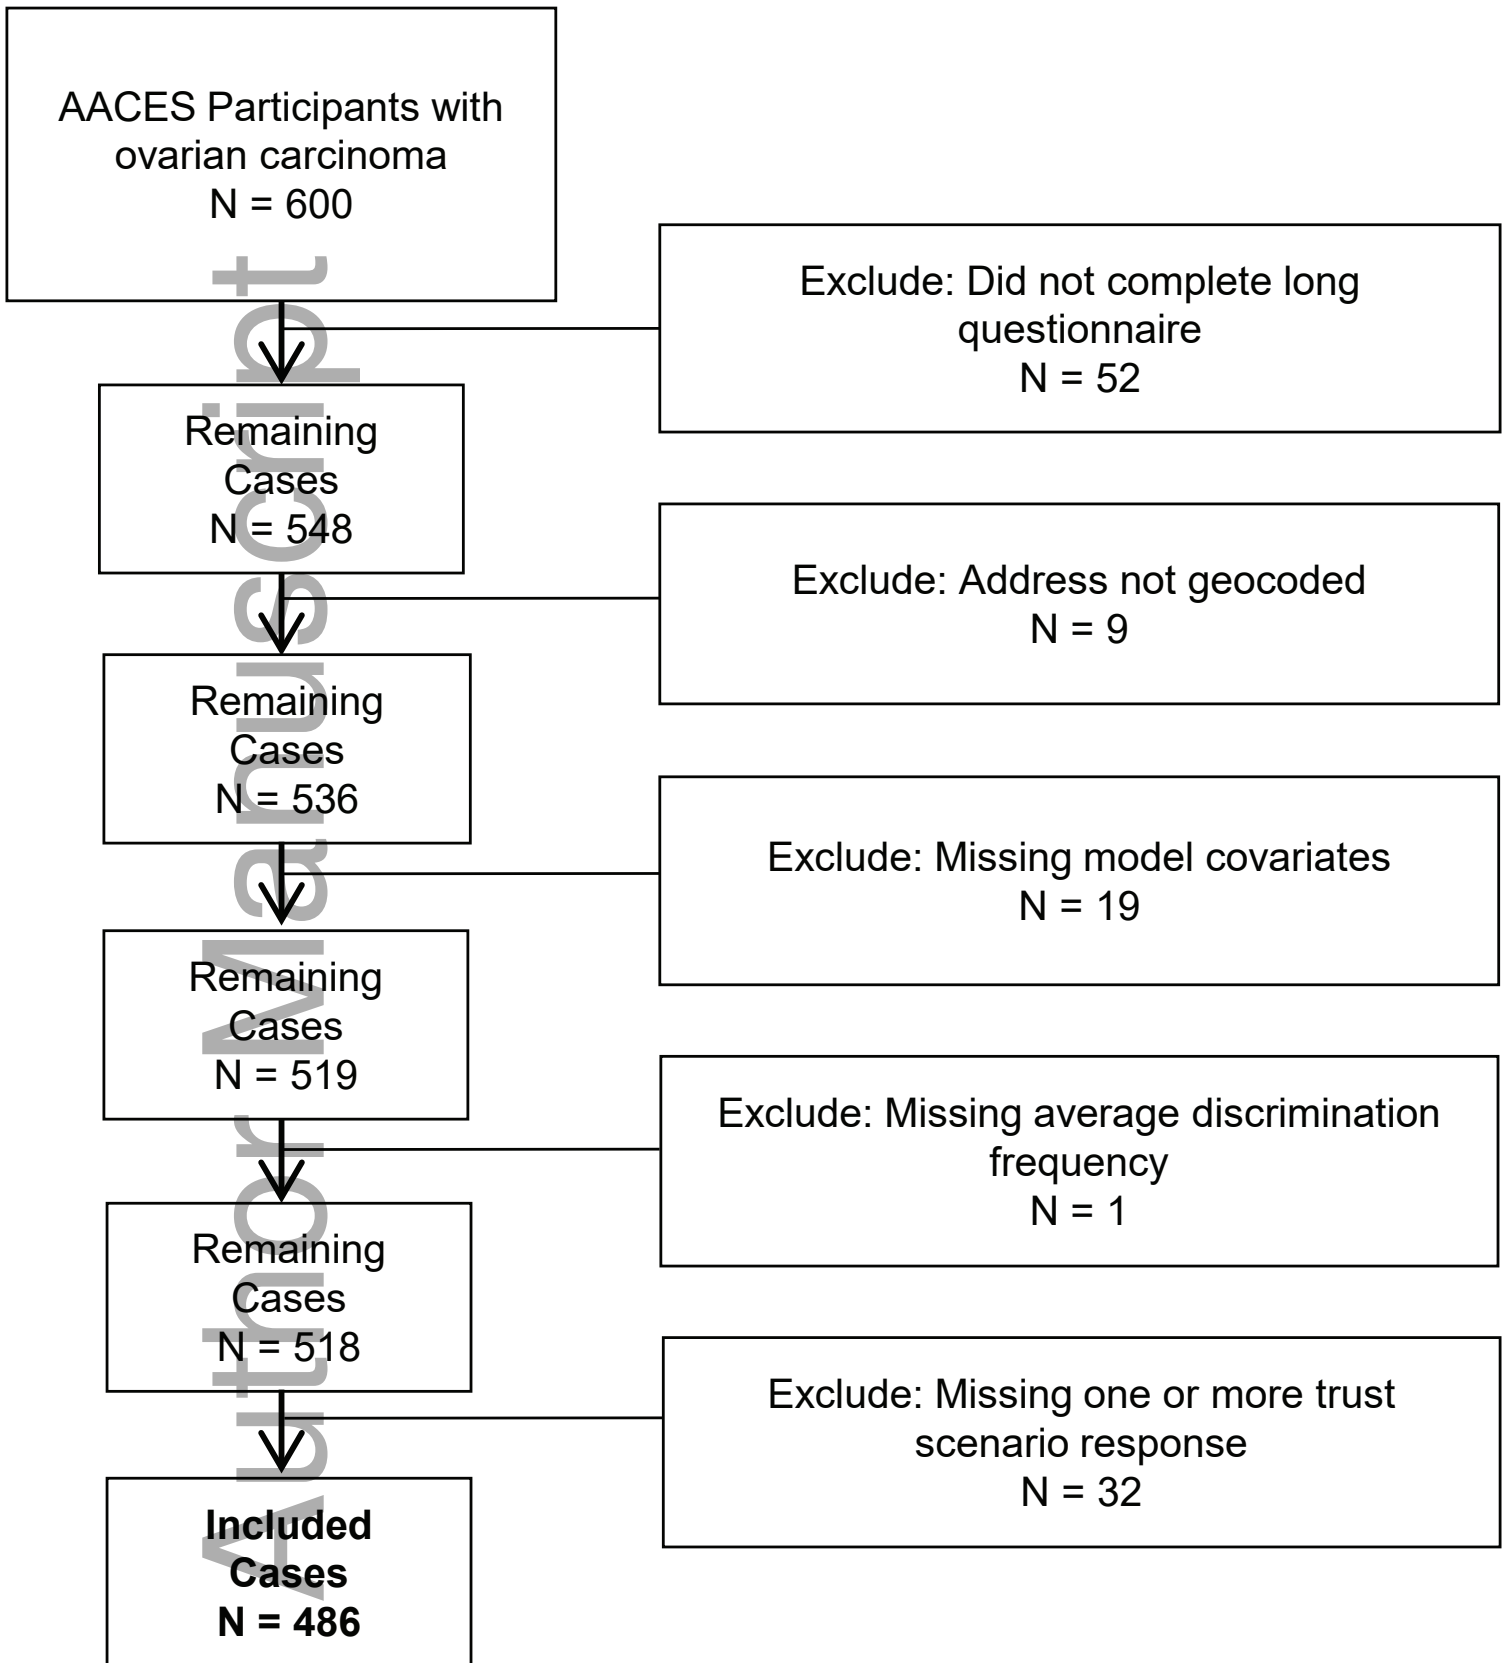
AACES Participants with ovarian carcinoma
N = 600

Exclude: Did not complete long questionnaire
N = 52

Remaining Cases
N = 548

Exclude: Address not geocoded
N = 9

Remaining Cases
N = 536

Exclude: Missing model covariates
N = 19

Remaining Cases
N = 519

Exclude: Missing average discrimination frequency
N = 1

Remaining Cases
N = 518

Exclude: Missing one or more trust scenario response
N = 32

**Included Cases**
**N = 486**

Author Manuscript